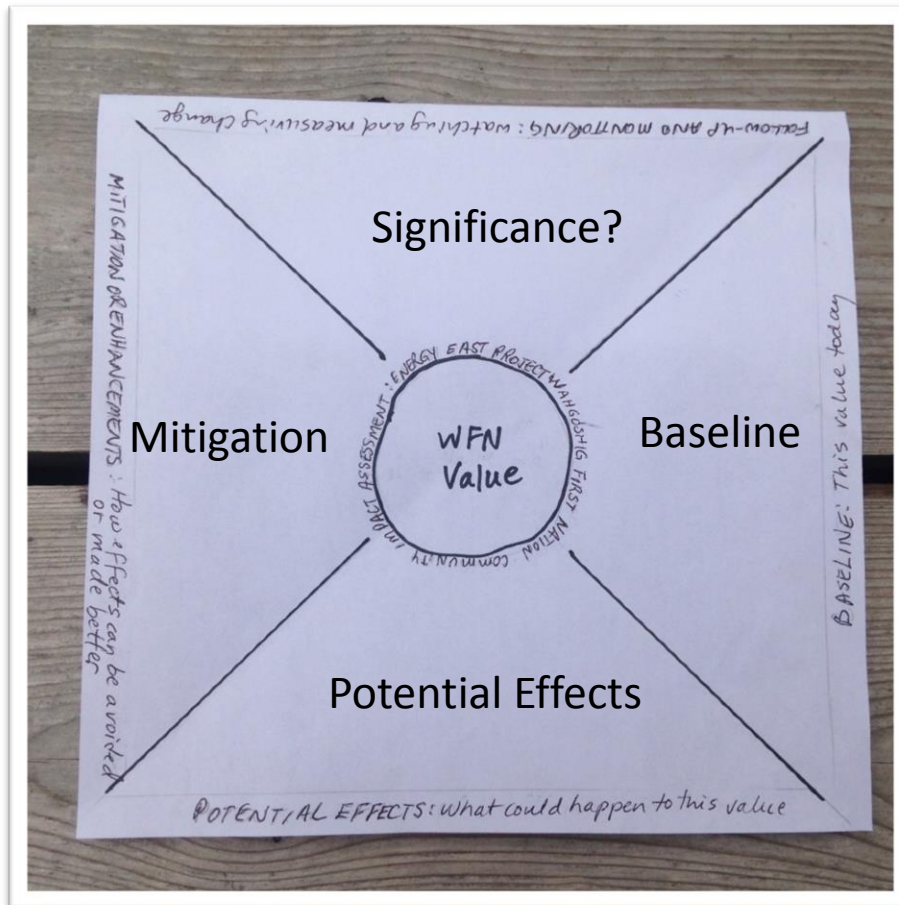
FOLLOW-UP AND MONITORING: watching and measuring change

Significance?

MITIGATION OR ENHANCEMENTS: How effects can be avoided or made better

Mitigation

COMMUNITY IMPACT ASSESSMENT: ENERGY EAST PROJECT WAHGOSHIG FIRST NATION

WFN Value

Baseline

BASELINE: This value today

Potential Effects

POTENTIAL EFFECTS: What could happen to this value